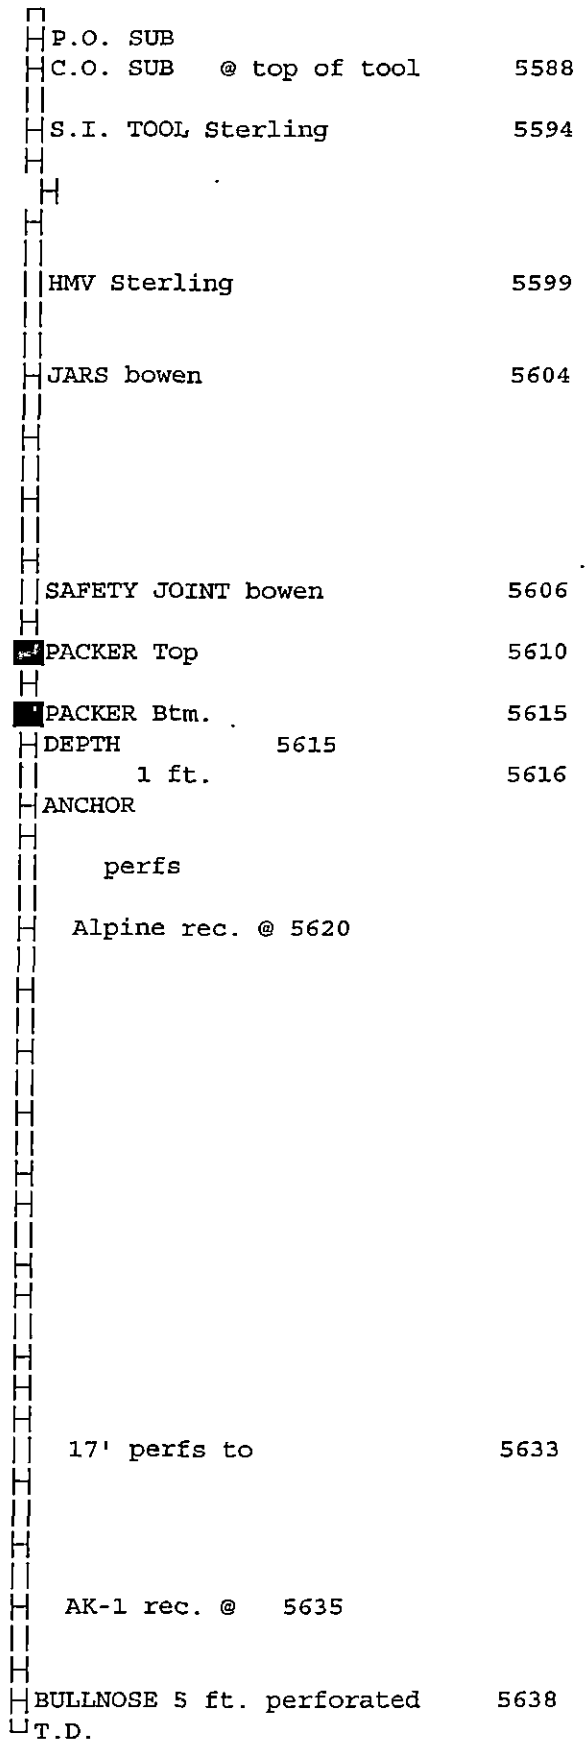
P.O. SUB
C.O. SUB @ top of tool 5588

S.I. TOOL Sterling 5594

HMV Sterling 5599

JARS bowen 5604

SAFETY JOINT bowen 5606

PACKER Top 5610

PACKER Btm. 5615

DEPTH 5615

1 ft. 5616

ANCHOR

perfs

Alpine rec. @ 5620

17' perfs to 5633

AK-1 rec. @ 5635

BULLNOSE 5 ft. perforated 5638

T.D.